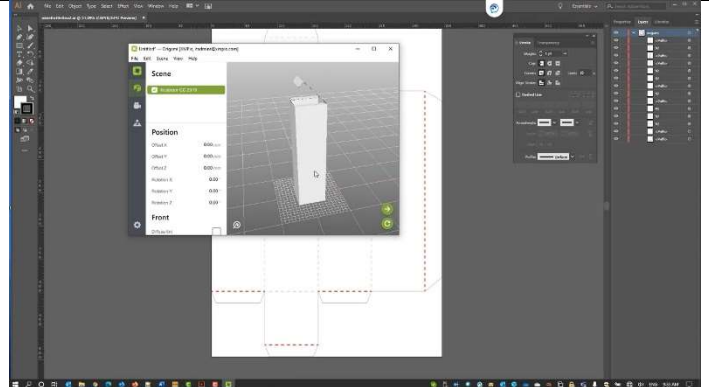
File Edit Object Type Select Effect View Window Help

Untitled* — Origami [EskoSoft, EskoArtwork@esko.com]

File Edit Scene View Help

Scene

Illustrator CC 2019

Position

Offset X 0.00 mm

Offset Y 0.00 mm

Offset Z 0.00 mm

Rotation X 0.00

Rotation Y 0.00

Rotation Z 0.00

Front

Diffuse Art

Properties Layers Libraries

Essentials

Stroke Transparency

Weight: 1 pt